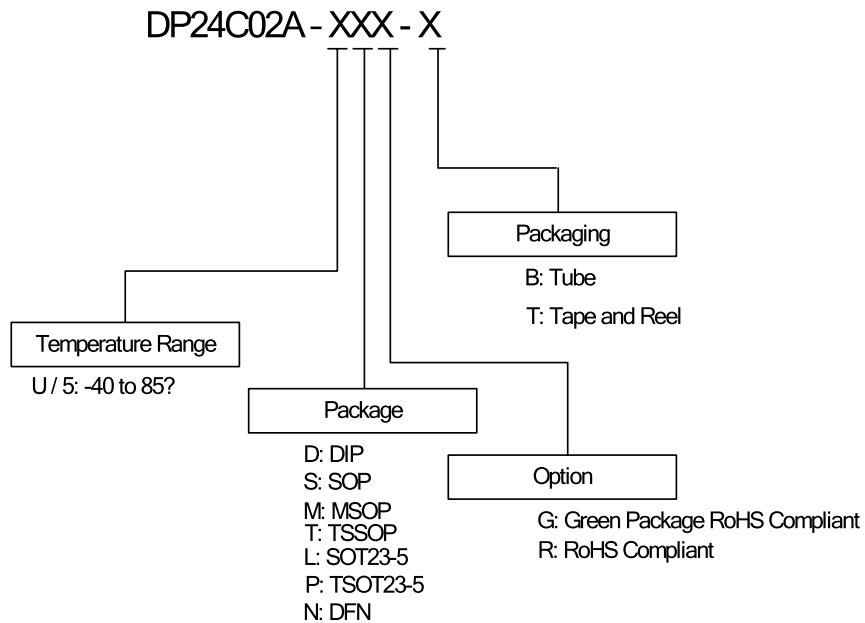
DP24C02A - XXX - X

Packaging

B: Tube

T: Tape and Reel

Temperature Range

U / 5: -40 to 85?

Package

D: DIP
S: SOP
M: MSOP
T: TSSOP
L: SOT23-5
P: TSOT23-5
N: DFN

Option

G: Green Package RoHS Compliant
R: RoHS Compliant